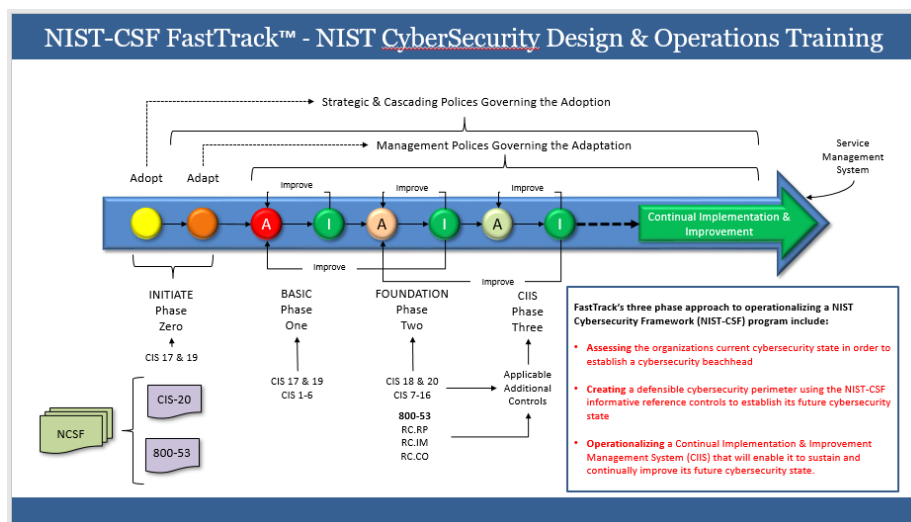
NIST-CSF FastTrack™ - NIST CyberSecurity Design & Operations Training

Strategic & Cascading Polices Governing the Adoption

Management Polices Governing the Adaptation

Service Management System

Adopt

Adapt

Improve

Improve

Improve

A

I

A

I

A

I

Continual Implementation & Improvement

Improve

Improve

INITIATE
Phase
Zero

CIS 17 & 19

BASIC
Phase
One

CIS 17 & 19
CIS 1-6

FOUNDATION
Phase
Two

CIS 18 & 20
CIS 7-16

800-53
RC.RP
RC.IM
RC.CO

CIIS
Phase
Three

Applicable
Additional
Controls

NCSF

CIS-20

800-53

FastTrack's three phase approach to operationalizing a NIST Cybersecurity Framework (NIST-CSF) program include:

Assessing the organizations current cybersecurity state in order to establish a cybersecurity beachhead

Creating a defensible cybersecurity perimeter using the NIST-CSF informative reference controls to establish its future cybersecurity state

Operationalizing a Continual Implementation & Improvement Management System (CIIS) that will enable it to sustain and continually improve its future cybersecurity state.